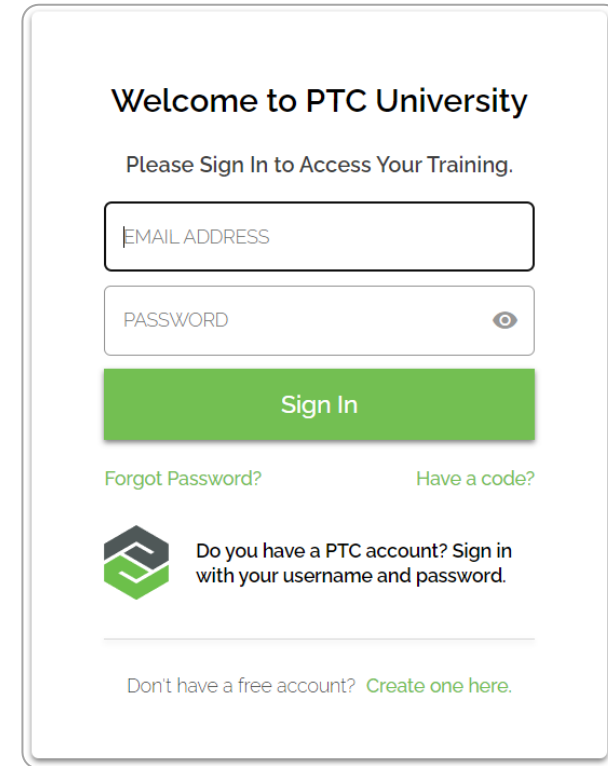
Welcome to PTC University

Please Sign In to Access Your Training.

EMAIL ADDRESS

PASSWORD

Sign In

Forgot Password?

Have a code?

Do you have a PTC account? Sign in with your username and password.

Don't have a free account? Create one here.